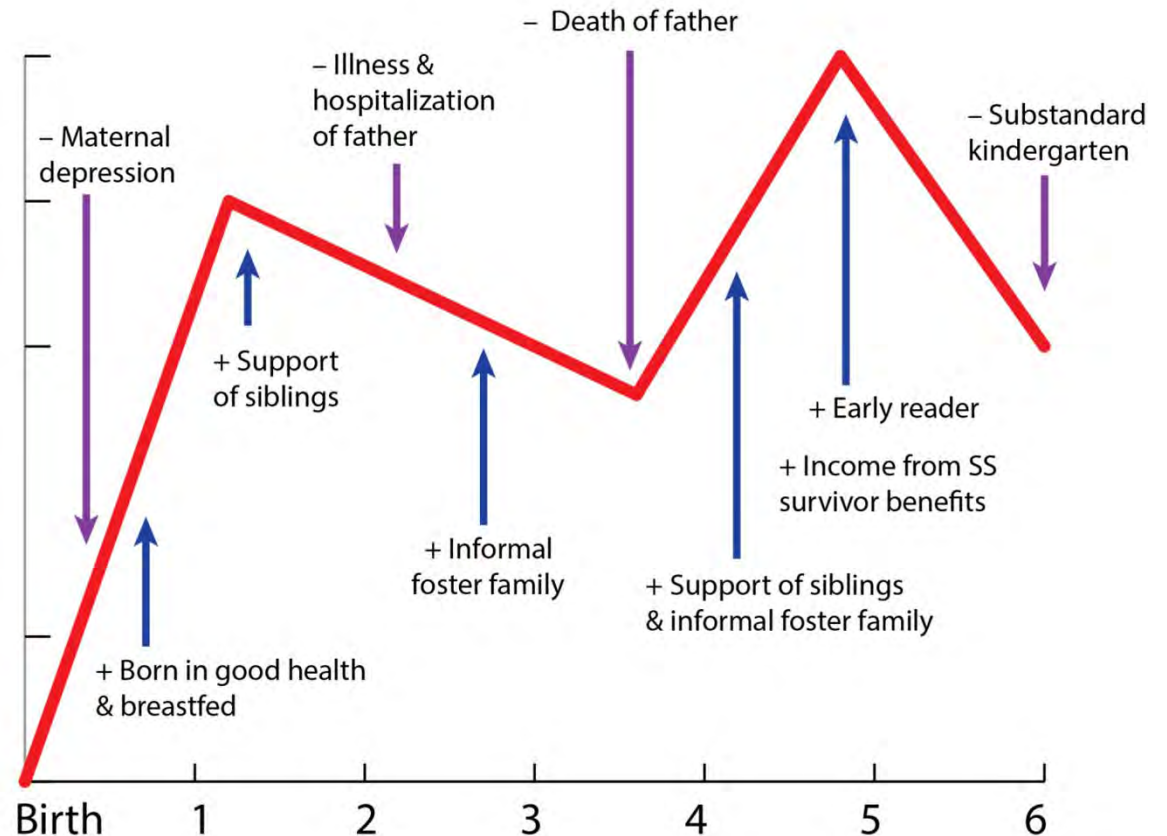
– Death of father

– Illness & hospitalization of father

– Maternal depression

– Substandard kindergarten

+ Support of siblings

+ Early reader

+ Income from SS survivor benefits

+ Informal foster family

+ Support of siblings & informal foster family

+ Born in good health & breastfed

Birth 1 2 3 4 5 6